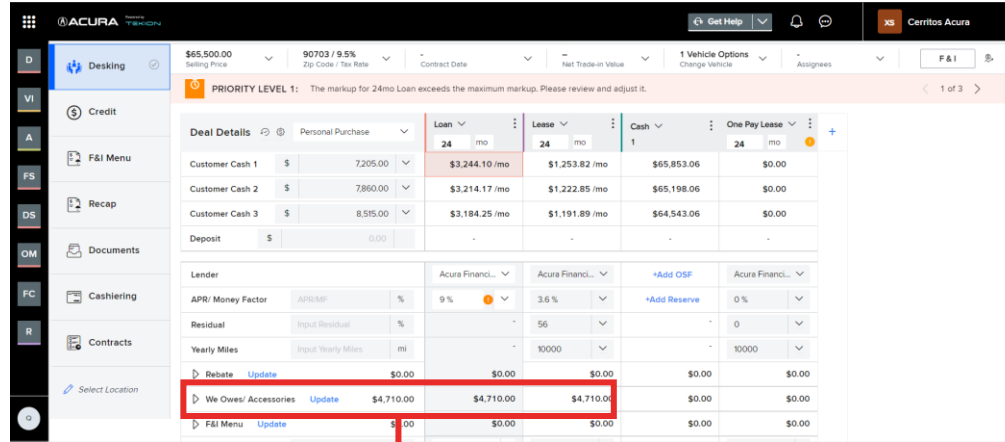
ACURA Powered by TEKION

Get Help

XS Cerritos Acura

D
VI
A
FS
DS
OM
FC
R

Desking
Credit
F&I Menu
Recap
Documents
Cashiering
Contracts
Select Location

$65,500.00 Selling Price
90703 / 9.5% Zip Code / Tax Rate
- Contract Date
– Net Trade-in Value
1 Vehicle Options Change Vehicle
- Assignees
F&I

PRIORITY LEVEL 1: The markup for 24mo Loan exceeds the maximum markup. Please review and adjust it.

1 of 3

| Deal Details Personal Purchase | | | Loan 24 mo | Lease 24 mo | Cash 1 | One Pay Lease 24 mo |
|---|---|---|---|---|---|---|
| Customer Cash 1 | $ | 7,205.00 | $3,244.10 /mo | $1,253.82 /mo | $65,853.06 | $0.00 |
| Customer Cash 2 | $ | 7,860.00 | $3,214.17 /mo | $1,222.85 /mo | $65,198.06 | $0.00 |
| Customer Cash 3 | $ | 8,515.00 | $3,184.25 /mo | $1,191.89 /mo | $64,543.06 | $0.00 |
| Deposit | $ | 0.00 | - | - | - | - |
| Lender | | | Acura Financi... | Acura Financi... | +Add OSF | Acura Financi... |
| APR/ Money Factor | APR/MF | % | 9 % | 3.6 % | +Add Reserve | 0 % |
| Residual | Input Residual | % | - | 56 | - | 0 |
| Yearly Miles | Input Yearly Miles | mi | - | 10000 | - | 10000 |
| Rebate Update | | $0.00 | $0.00 | $0.00 | $0.00 | $0.00 |
| We Owes/ Accessories Update | | $4,710.00 | $4,710.00 | $4,710.00 | $0.00 | $0.00 |
| F&I Menu Update | | $0.00 | $0.00 | $0.00 | $0.00 | $0.00 |